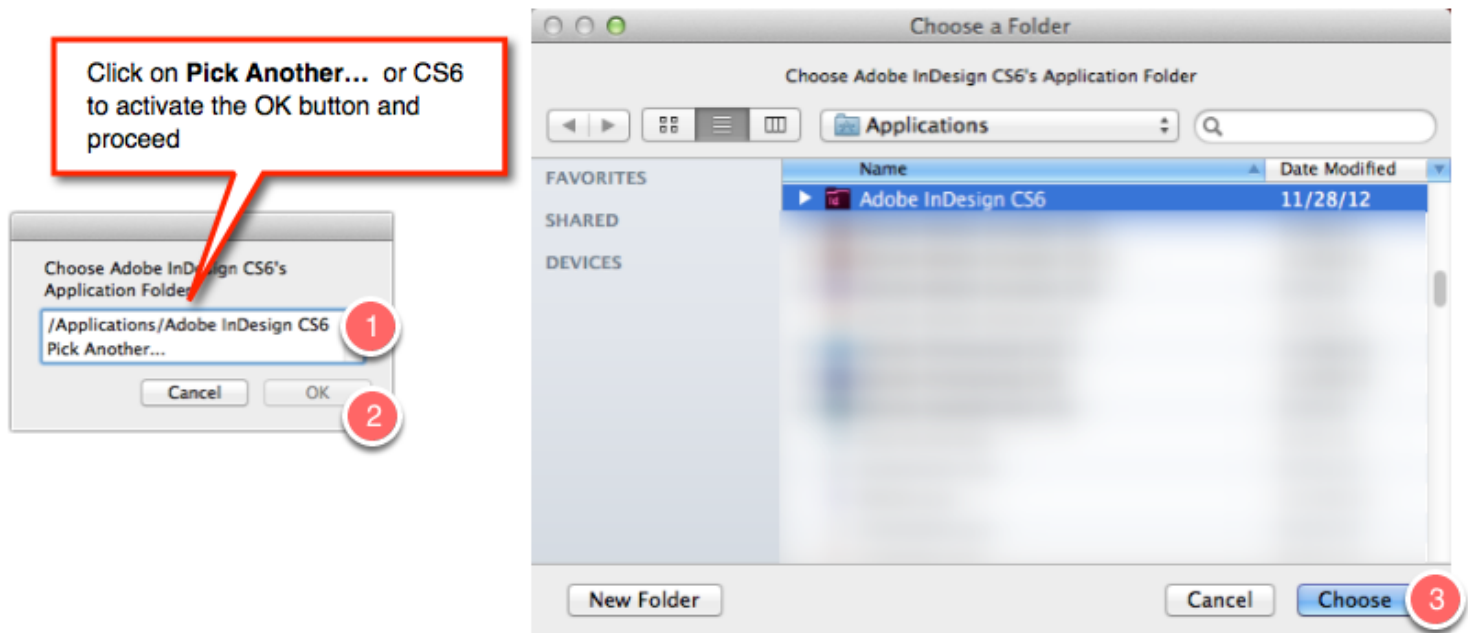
Click on **Pick Another…** or CS6 to activate the OK button and proceed

Choose Adobe InDesign CS6's Application Folder

/Applications/Adobe InDesign CS6
Pick Another...

1

Cancel

OK

2

Choose a Folder

Choose Adobe InDesign CS6's Application Folder

Applications

FAVORITES

SHARED

DEVICES

| Name | Date Modified |
|---|---|
| Adobe InDesign CS6 | 11/28/12 |

New Folder

Cancel

Choose

3